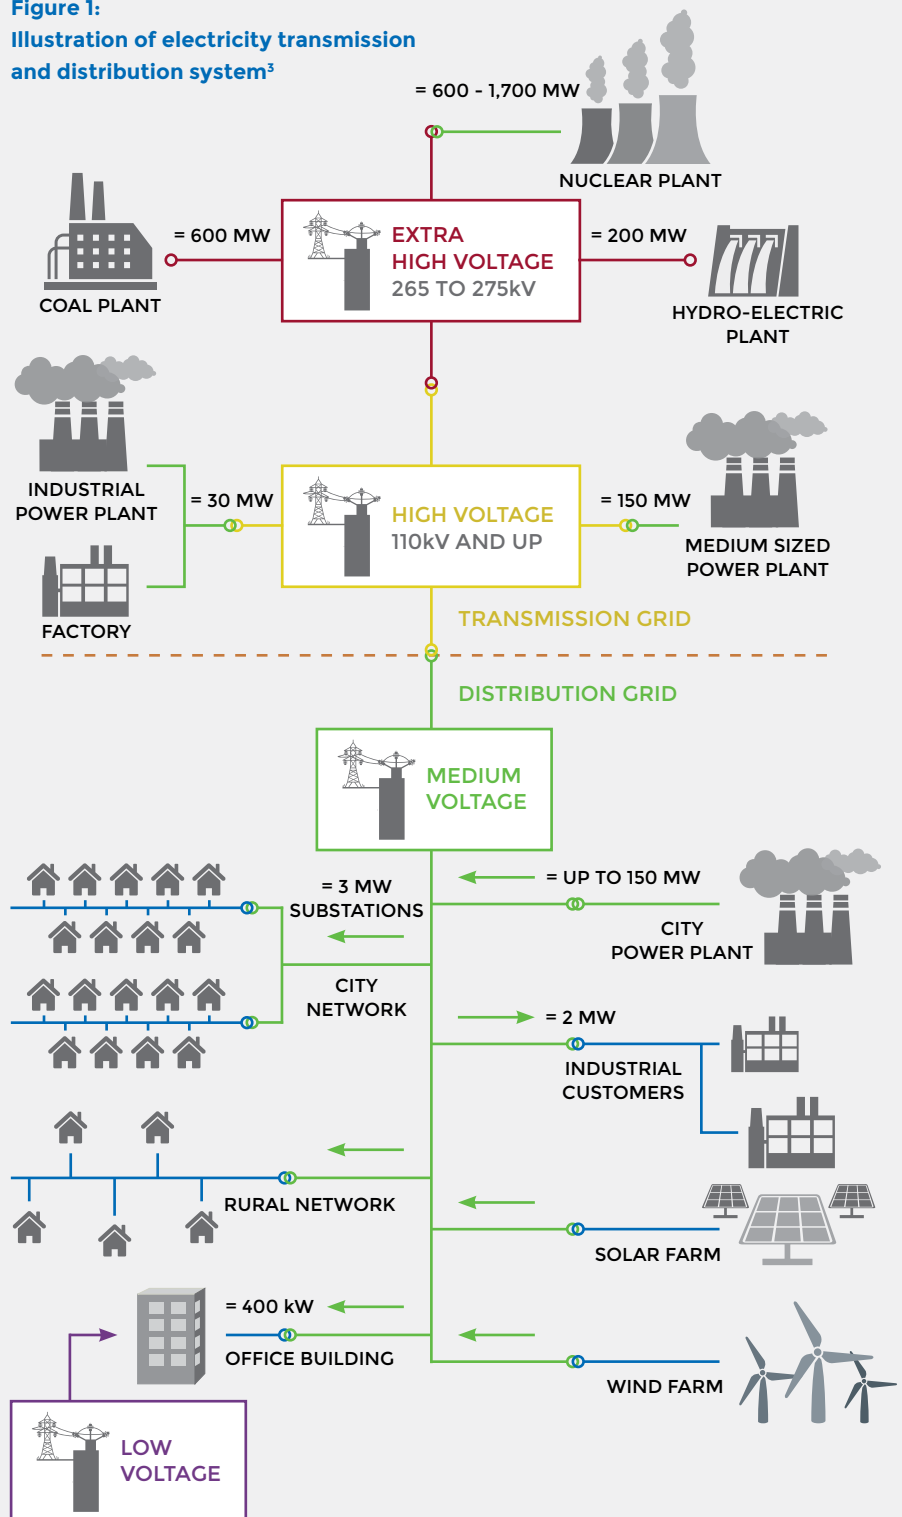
Figure 1:
Illustration of electricity transmission and distribution system³

= 600 - 1,700 MW

NUCLEAR PLANT

= 600 MW

COAL PLANT

EXTRA HIGH VOLTAGE
265 TO 275kV

= 200 MW

HYDRO-ELECTRIC PLANT

INDUSTRIAL POWER PLANT

= 30 MW

FACTORY

HIGH VOLTAGE
110kV AND UP

= 150 MW

MEDIUM SIZED POWER PLANT

TRANSMISSION GRID

DISTRIBUTION GRID

MEDIUM VOLTAGE

= 3 MW
SUBSTATIONS

= UP TO 150 MW

CITY POWER PLANT

CITY NETWORK

= 2 MW

INDUSTRIAL CUSTOMERS

RURAL NETWORK

SOLAR FARM

= 400 kW

OFFICE BUILDING

WIND FARM

LOW VOLTAGE